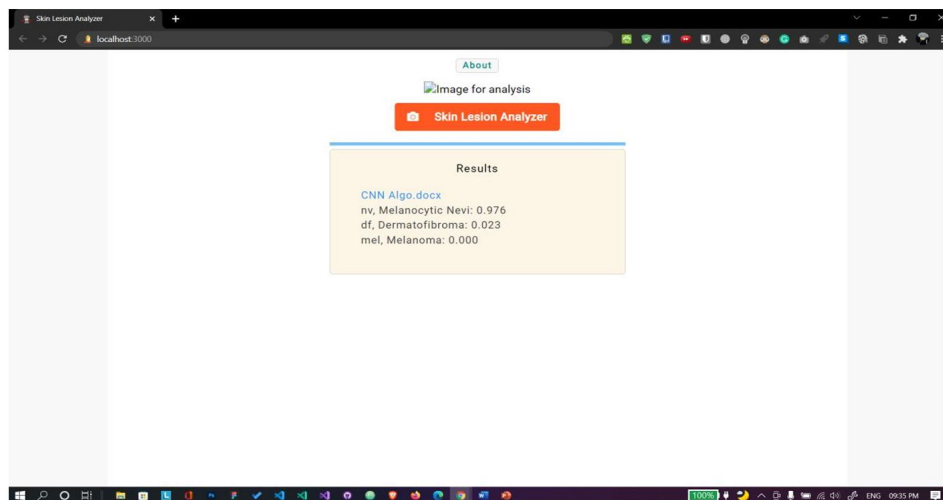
Skin Lesion Analyzer

localhost:3000

About

Image for analysis

Skin Lesion Analyzer

Results

CNN Algo.docx
nv, Melanocytic Nevi: 0.976
df, Dermatofibroma: 0.023
mel, Melanoma: 0.000

100%

ENG 09:35 PM